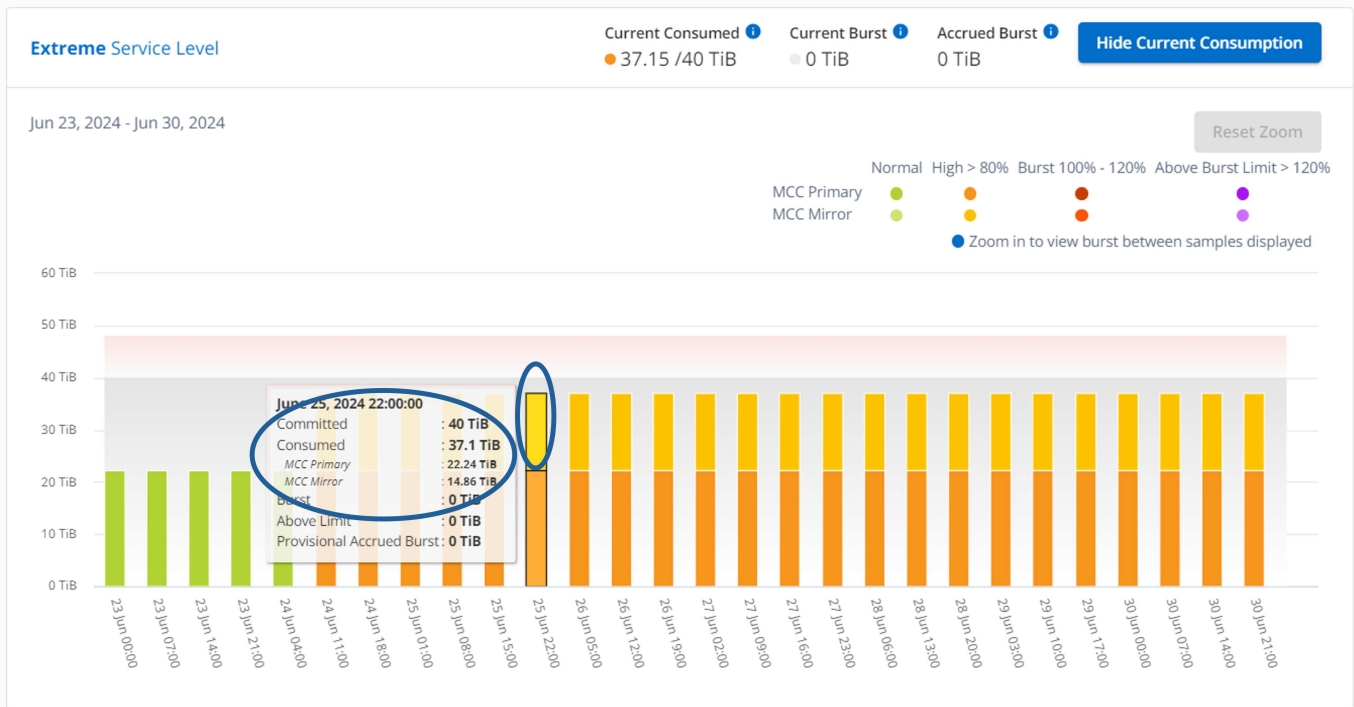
**Extreme** Service Level

Current Consumed
37.15 /40 TiB

Current Burst
0 TiB

Accrued Burst
0 TiB

Hide Current Consumption

Jun 23, 2024 - Jun 30, 2024

Reset Zoom

Normal High > 80% Burst 100% - 120% Above Burst Limit > 120%

MCC Primary

MCC Mirror

Zoom in to view burst between samples displayed

60 TiB
50 TiB
40 TiB
30 TiB
20 TiB
10 TiB
0 TiB

June 25, 2024 22:00:00
Committed : 40 TiB
Consumed : 37.1 TiB
MCC Primary : 22.24 TiB
MCC Mirror : 14.86 TiB
Burst : 0 TiB
Above Limit : 0 TiB
Provisional Accrued Burst : 0 TiB

23 Jun 00:00
23 Jun 07:00
23 Jun 14:00
23 Jun 21:00
24 Jun 04:00
24 Jun 11:00
24 Jun 18:00
25 Jun 01:00
25 Jun 08:00
25 Jun 15:00
25 Jun 22:00
26 Jun 05:00
26 Jun 12:00
26 Jun 19:00
27 Jun 02:00
27 Jun 09:00
27 Jun 16:00
27 Jun 23:00
28 Jun 06:00
28 Jun 13:00
28 Jun 20:00
29 Jun 03:00
29 Jun 10:00
29 Jun 17:00
30 Jun 00:00
30 Jun 07:00
30 Jun 14:00
30 Jun 21:00